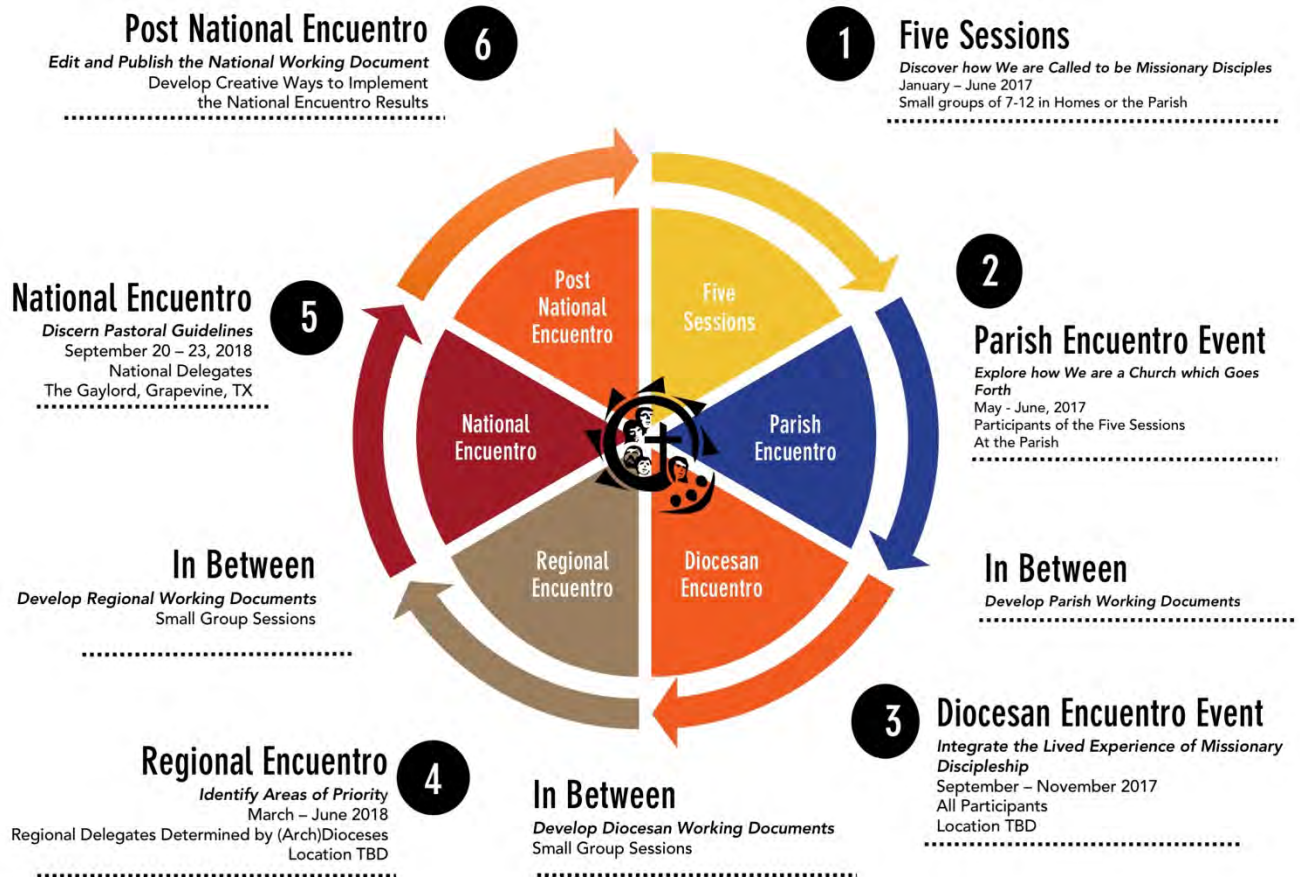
Post National Encuentro
6
Edit and Publish the National Working Document
Develop Creative Ways to Implement the National Encuentro Results

1
Five Sessions
Discover how We are Called to be Missionary Disciples
January – June 2017
Small groups of 7-12 in Homes or the Parish

Post National Encuentro

Five Sessions

National Encuentro

Parish Encuentro

Regional Encuentro

Diocesan Encuentro

2
Parish Encuentro Event
Explore how We are a Church which Goes Forth
May - June, 2017
Participants of the Five Sessions
At the Parish

National Encuentro
5
Discern Pastoral Guidelines
September 20 – 23, 2018
National Delegates
The Gaylord, Grapevine, TX

In Between
Develop Regional Working Documents
Small Group Sessions

In Between
Develop Parish Working Documents

3
Diocesan Encuentro Event
Integrate the Lived Experience of Missionary Discipleship
September – November 2017
All Participants
Location TBD

Regional Encuentro
4
Identify Areas of Priority
March – June 2018
Regional Delegates Determined by (Arch)Dioceses
Location TBD

In Between
Develop Diocesan Working Documents
Small Group Sessions